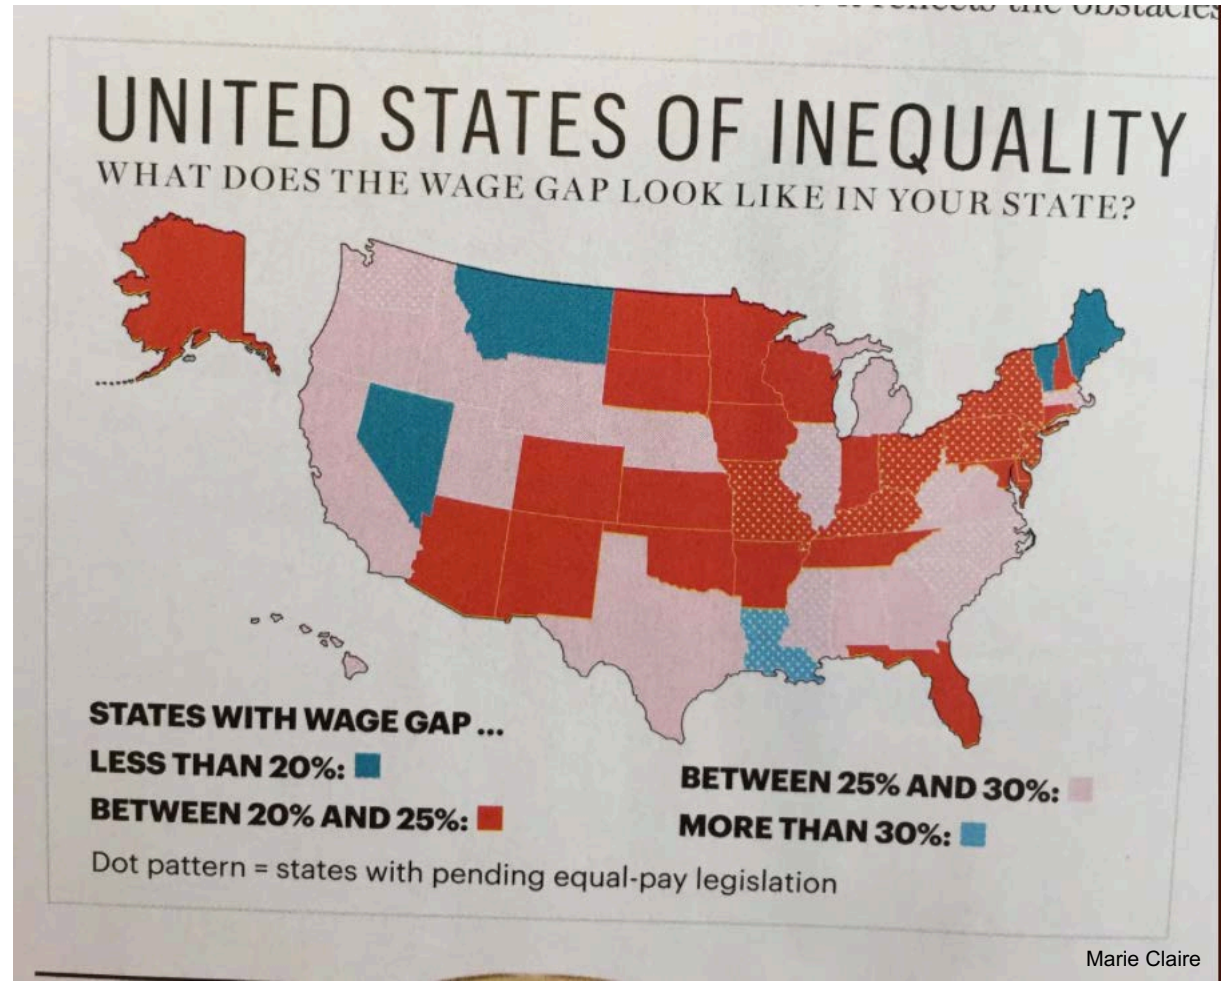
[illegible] the obstacles

UNITED STATES OF INEQUALITY
WHAT DOES THE WAGE GAP LOOK LIKE IN YOUR STATE?

STATES WITH WAGE GAP ...
LESS THAN 20%:
BETWEEN 20% AND 25%:
BETWEEN 25% AND 30%:
MORE THAN 30%:
Dot pattern = states with pending equal-pay legislation

Marie Claire